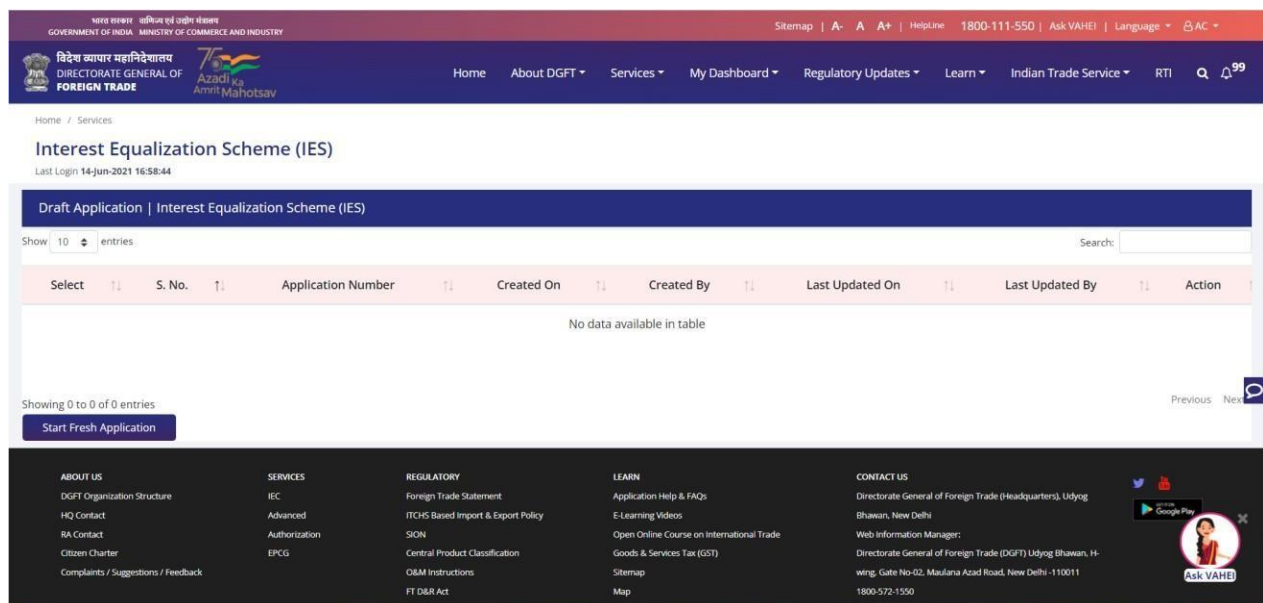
भारत सरकार वाणिज्य एवं उद्योग मंत्रालय
GOVERNMENT OF INDIA MINISTRY OF COMMERCE AND INDUSTRY

Sitemap | A- A A+ | HelpLine 1800-111-550 | Ask VAHEI | Language ▾ AC ▾

विदेश व्यापार महानिदेशालय
DIRECTORATE GENERAL OF
FOREIGN TRADE

75 Azadi Ka Amrit Mahotsav

Home About DGFT ▾ Services ▾ My Dashboard ▾ Regulatory Updates ▾ Learn ▾ Indian Trade Service ▾ RTI 99

Home / Services

Interest Equalization Scheme (IES)

Last Login 14-Jun-2021 16:58:44

Draft Application | Interest Equalization Scheme (IES)

Show 10 entries

Search:

| Select | S. No. | Application Number | Created On | Created By | Last Updated On | Last Updated By | Action |
|---|---|---|---|---|---|---|---|
| No data available in table | | | | | | | |

Showing 0 to 0 of 0 entries

Previous Next

Start Fresh Application

ABOUT US
DGFT Organization Structure
HQ Contact
RA Contact
Citizen Charter
Complaints / Suggestions / Feedback

SERVICES
IEC
Advanced
Authorization
EPCG

REGULATORY
Foreign Trade Statement
ITCHS Based Import & Export Policy
SION
Central Product Classification
O&M Instructions
FT D&R Act

LEARN
Application Help & FAQs
E-Learning Videos
Open Online Course on International Trade
Goods & Services Tax (GST)
Sitemap
Map

CONTACT US
Directorate General of Foreign Trade (Headquarters), Udyog Bhawan, New Delhi
Web Information Manager:
Directorate General of Foreign Trade (DGFT) Udyog Bhawan, H-wing, Gate No-02, Maulana Azad Road, New Delhi -110011
1800-572-1550

Google Play

Ask VAHEI